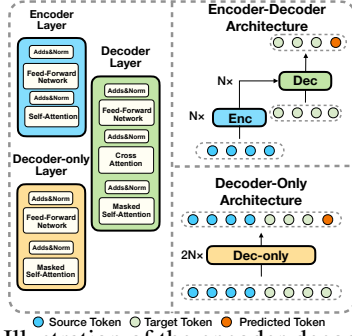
Encoder Layer

Adds&Norm

Feed-Forward Network

Adds&Norm

Self-Attention

Decoder Layer

Adds&Norm

Feed-Forward Network

Adds&Norm

Cross Attention

Adds&Norm

Masked Self-Attention

Decoder-only Layer

Adds&Norm

Feed-Forward Network

Adds&Norm

Masked Self-Attention

Encoder-Decoder Architecture

N×

Dec

N×

Enc

Decoder-Only Architecture

2N×

Dec-only

Source Token Target Token Predicted Token

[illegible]